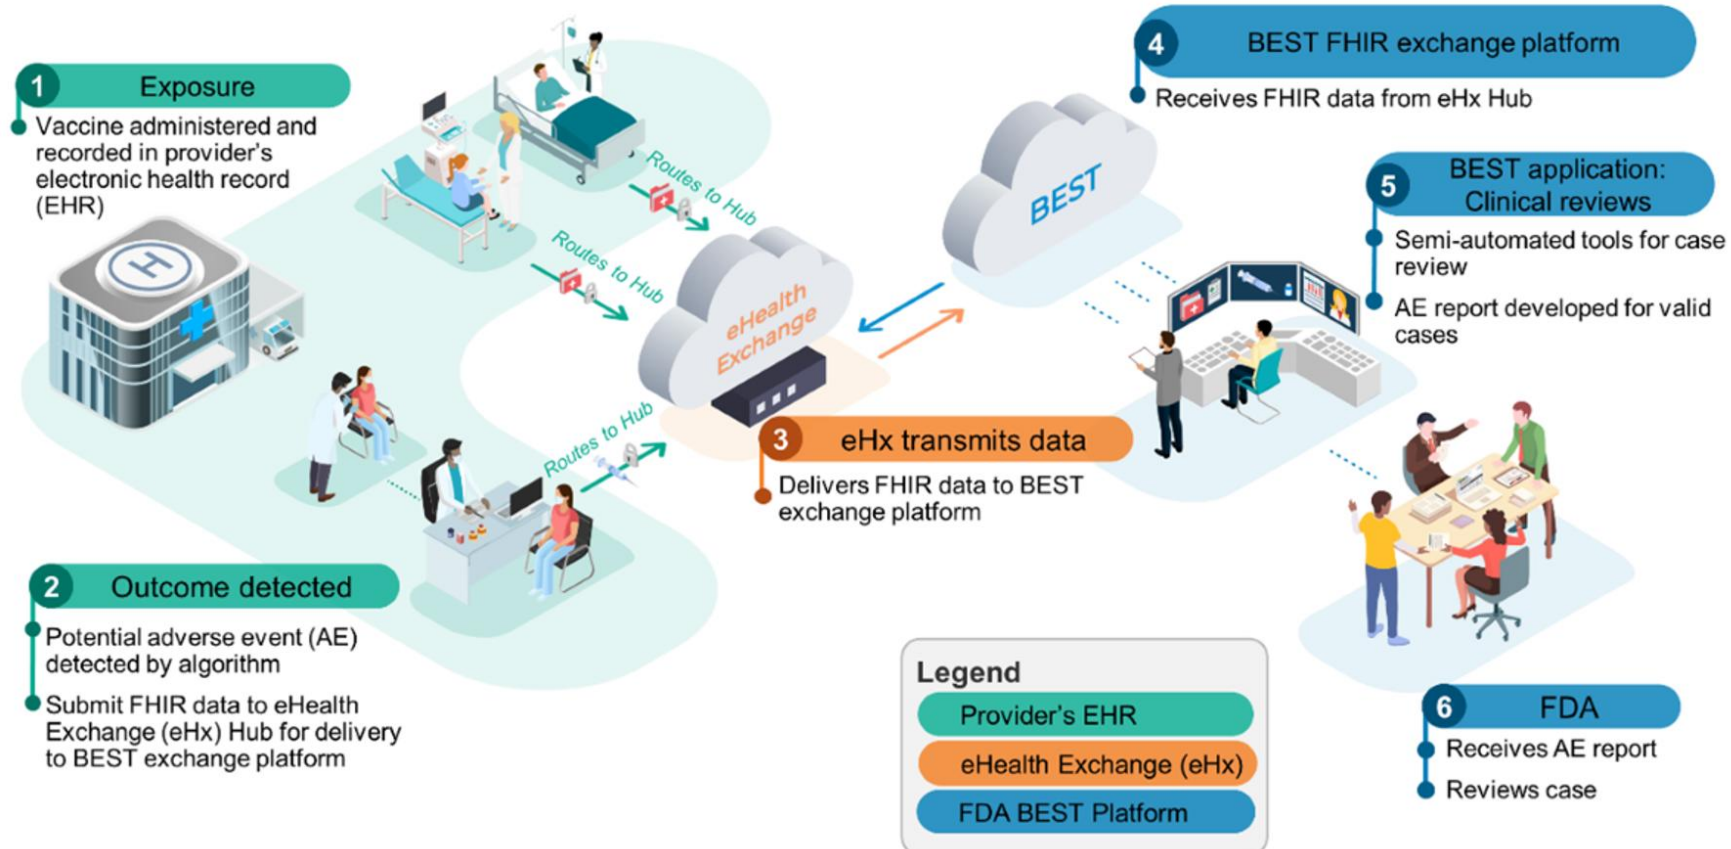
1 Exposure

Vaccine administered and recorded in provider's electronic health record (EHR)

Routes to Hub

Routes to Hub

Routes to Hub

eHealth Exchange

BEST

4 BEST FHIR exchange platform

Receives FHIR data from eHx Hub

5 BEST application: Clinical reviews

Semi-automated tools for case review

AE report developed for valid cases

3 eHx transmits data

Delivers FHIR data to BEST exchange platform

2 Outcome detected

Potential adverse event (AE) detected by algorithm

Submit FHIR data to eHealth Exchange (eHx) Hub for delivery to BEST exchange platform

Legend

Provider's EHR

eHealth Exchange (eHx)

FDA BEST Platform

6 FDA

Receives AE report

Reviews case